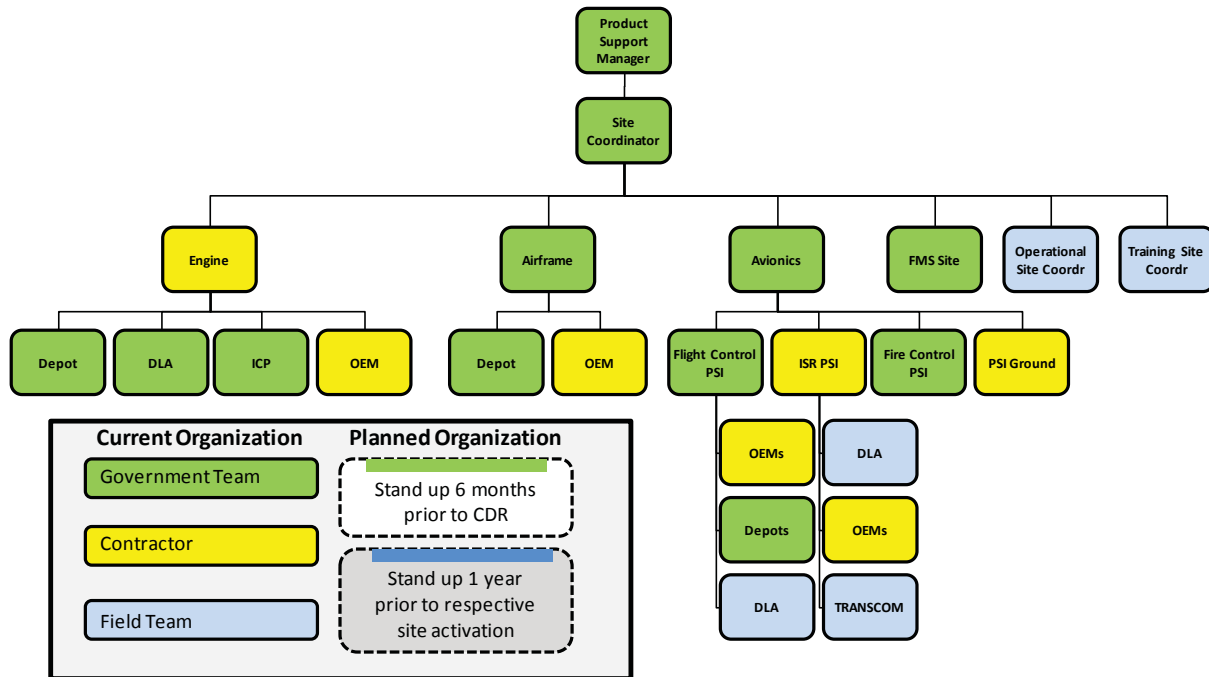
Product Support Manager

Site Coordinator

Engine

Airframe

Avionics

FMS Site

Operational Site Coordr

Training Site Coordr

Depot

DLA

ICP

OEM

Depot

OEM

Flight Control PSI

ISR PSI

Fire Control PSI

PSI Ground

OEMs

Depots

DLA

DLA

OEMs

TRANSCOM

Current Organization

Planned Organization

Government Team

Contractor

Field Team

Stand up 6 months prior to CDR

Stand up 1 year prior to respective site activation